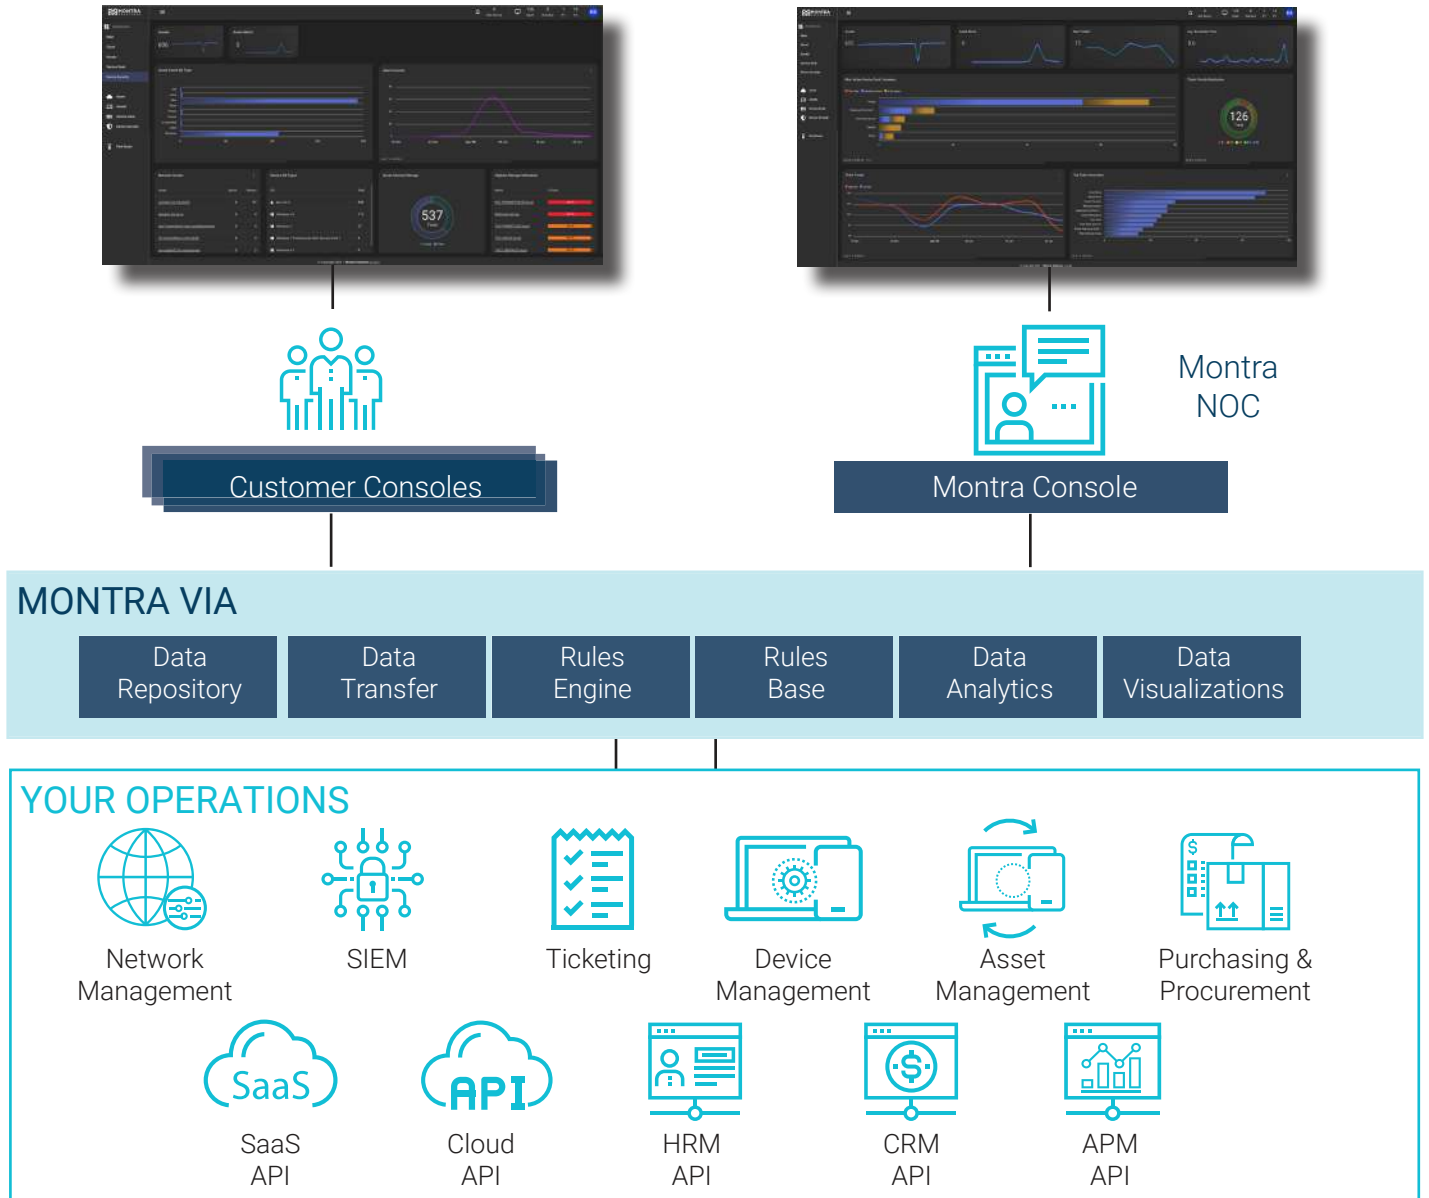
537

126

Montra NOC

Customer Consoles

Montra Console

MONTRA VIA

Data Repository

Data Transfer

Rules Engine

Rules Base

Data Analytics

Data Visualizations

YOUR OPERATIONS

Network Management

SIEM

Ticketing

Device Management

Asset Management

Purchasing & Procurement

SaaS

SaaS API

API

Cloud API

HRM API

CRM API

APM API